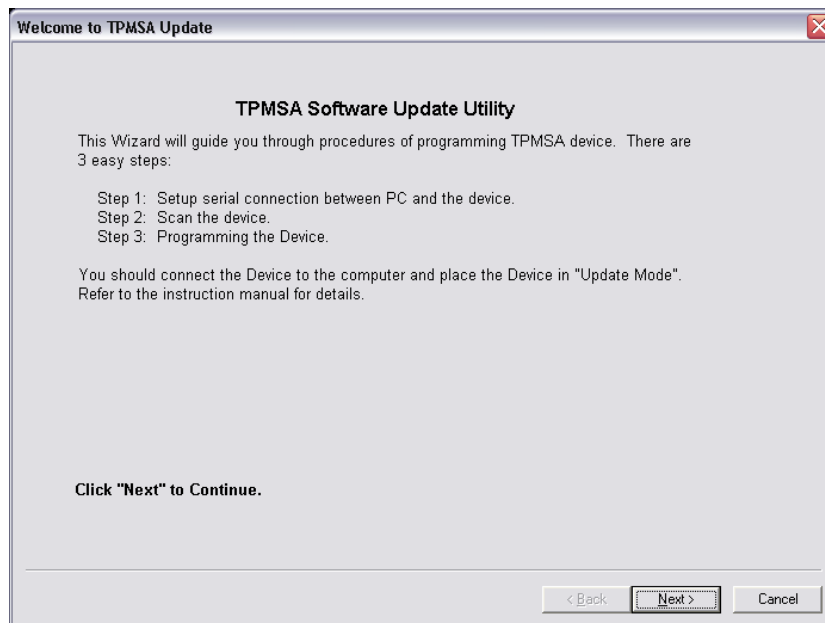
Welcome to TPMSA Update

TPMSA Software Update Utility

This Wizard will guide you through procedures of programming TPMSA device. There are 3 easy steps:

Step 1: Setup serial connection between PC and the device.
Step 2: Scan the device.
Step 3: Programming the Device.

You should connect the Device to the computer and place the Device in "Update Mode". Refer to the instruction manual for details.

Click "Next" to Continue.

< Back
Next >
Cancel